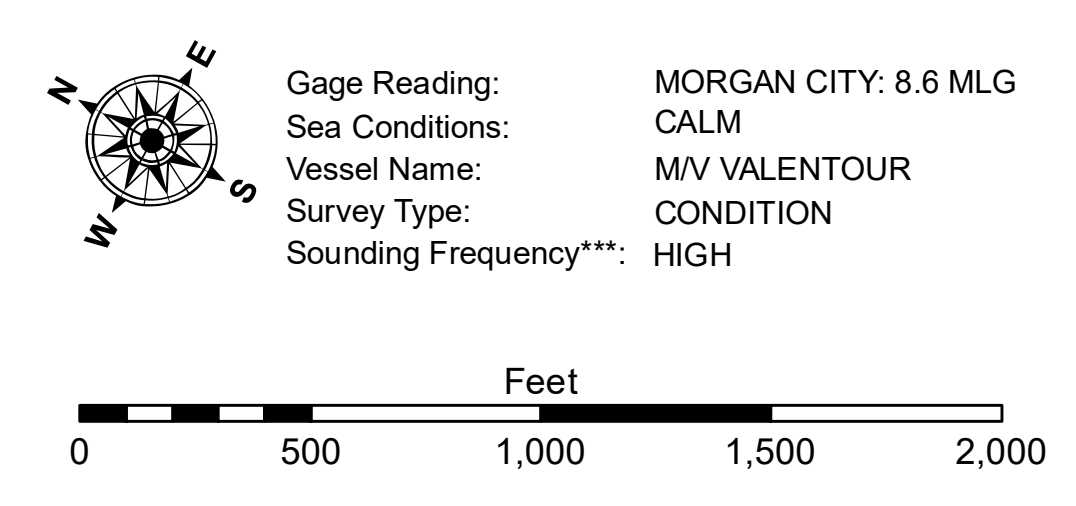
N
E
S
W

| | |
|---|---|
| Gage Reading: | MORGAN CITY: 8.6 MLG |
| Sea Conditions: | CALM |
| Vessel Name: | M/V VALENTOUR |
| Survey Type: | CONDITION |
| Sounding Frequency***: | HIGH |

Feet
0 500 1,000 1,500 2,000